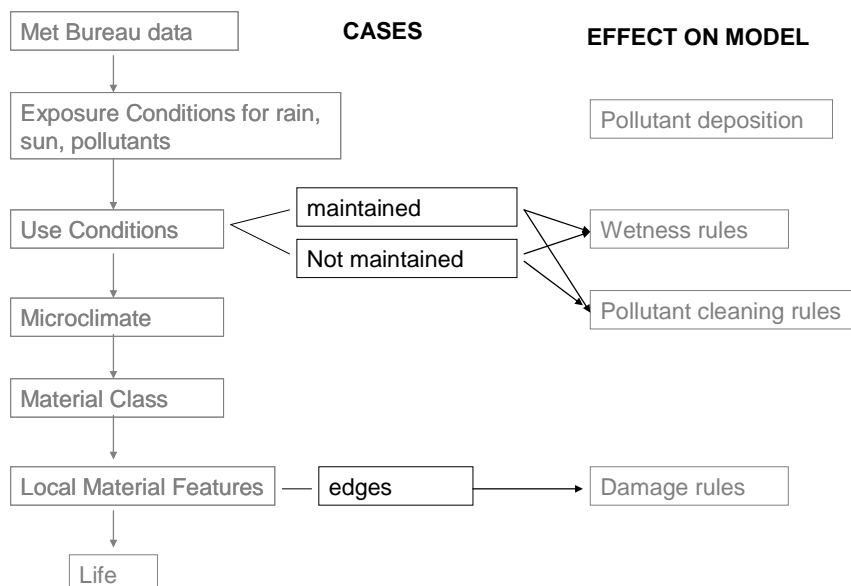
Met Bureau data

CASES

EFFECT ON MODEL

Exposure Conditions for rain, sun, pollutants

Pollutant deposition

Use Conditions

maintained

Not maintained

Wetness rules

Pollutant cleaning rules

Microclimate

Material Class

Local Material Features

edges

Damage rules

Life